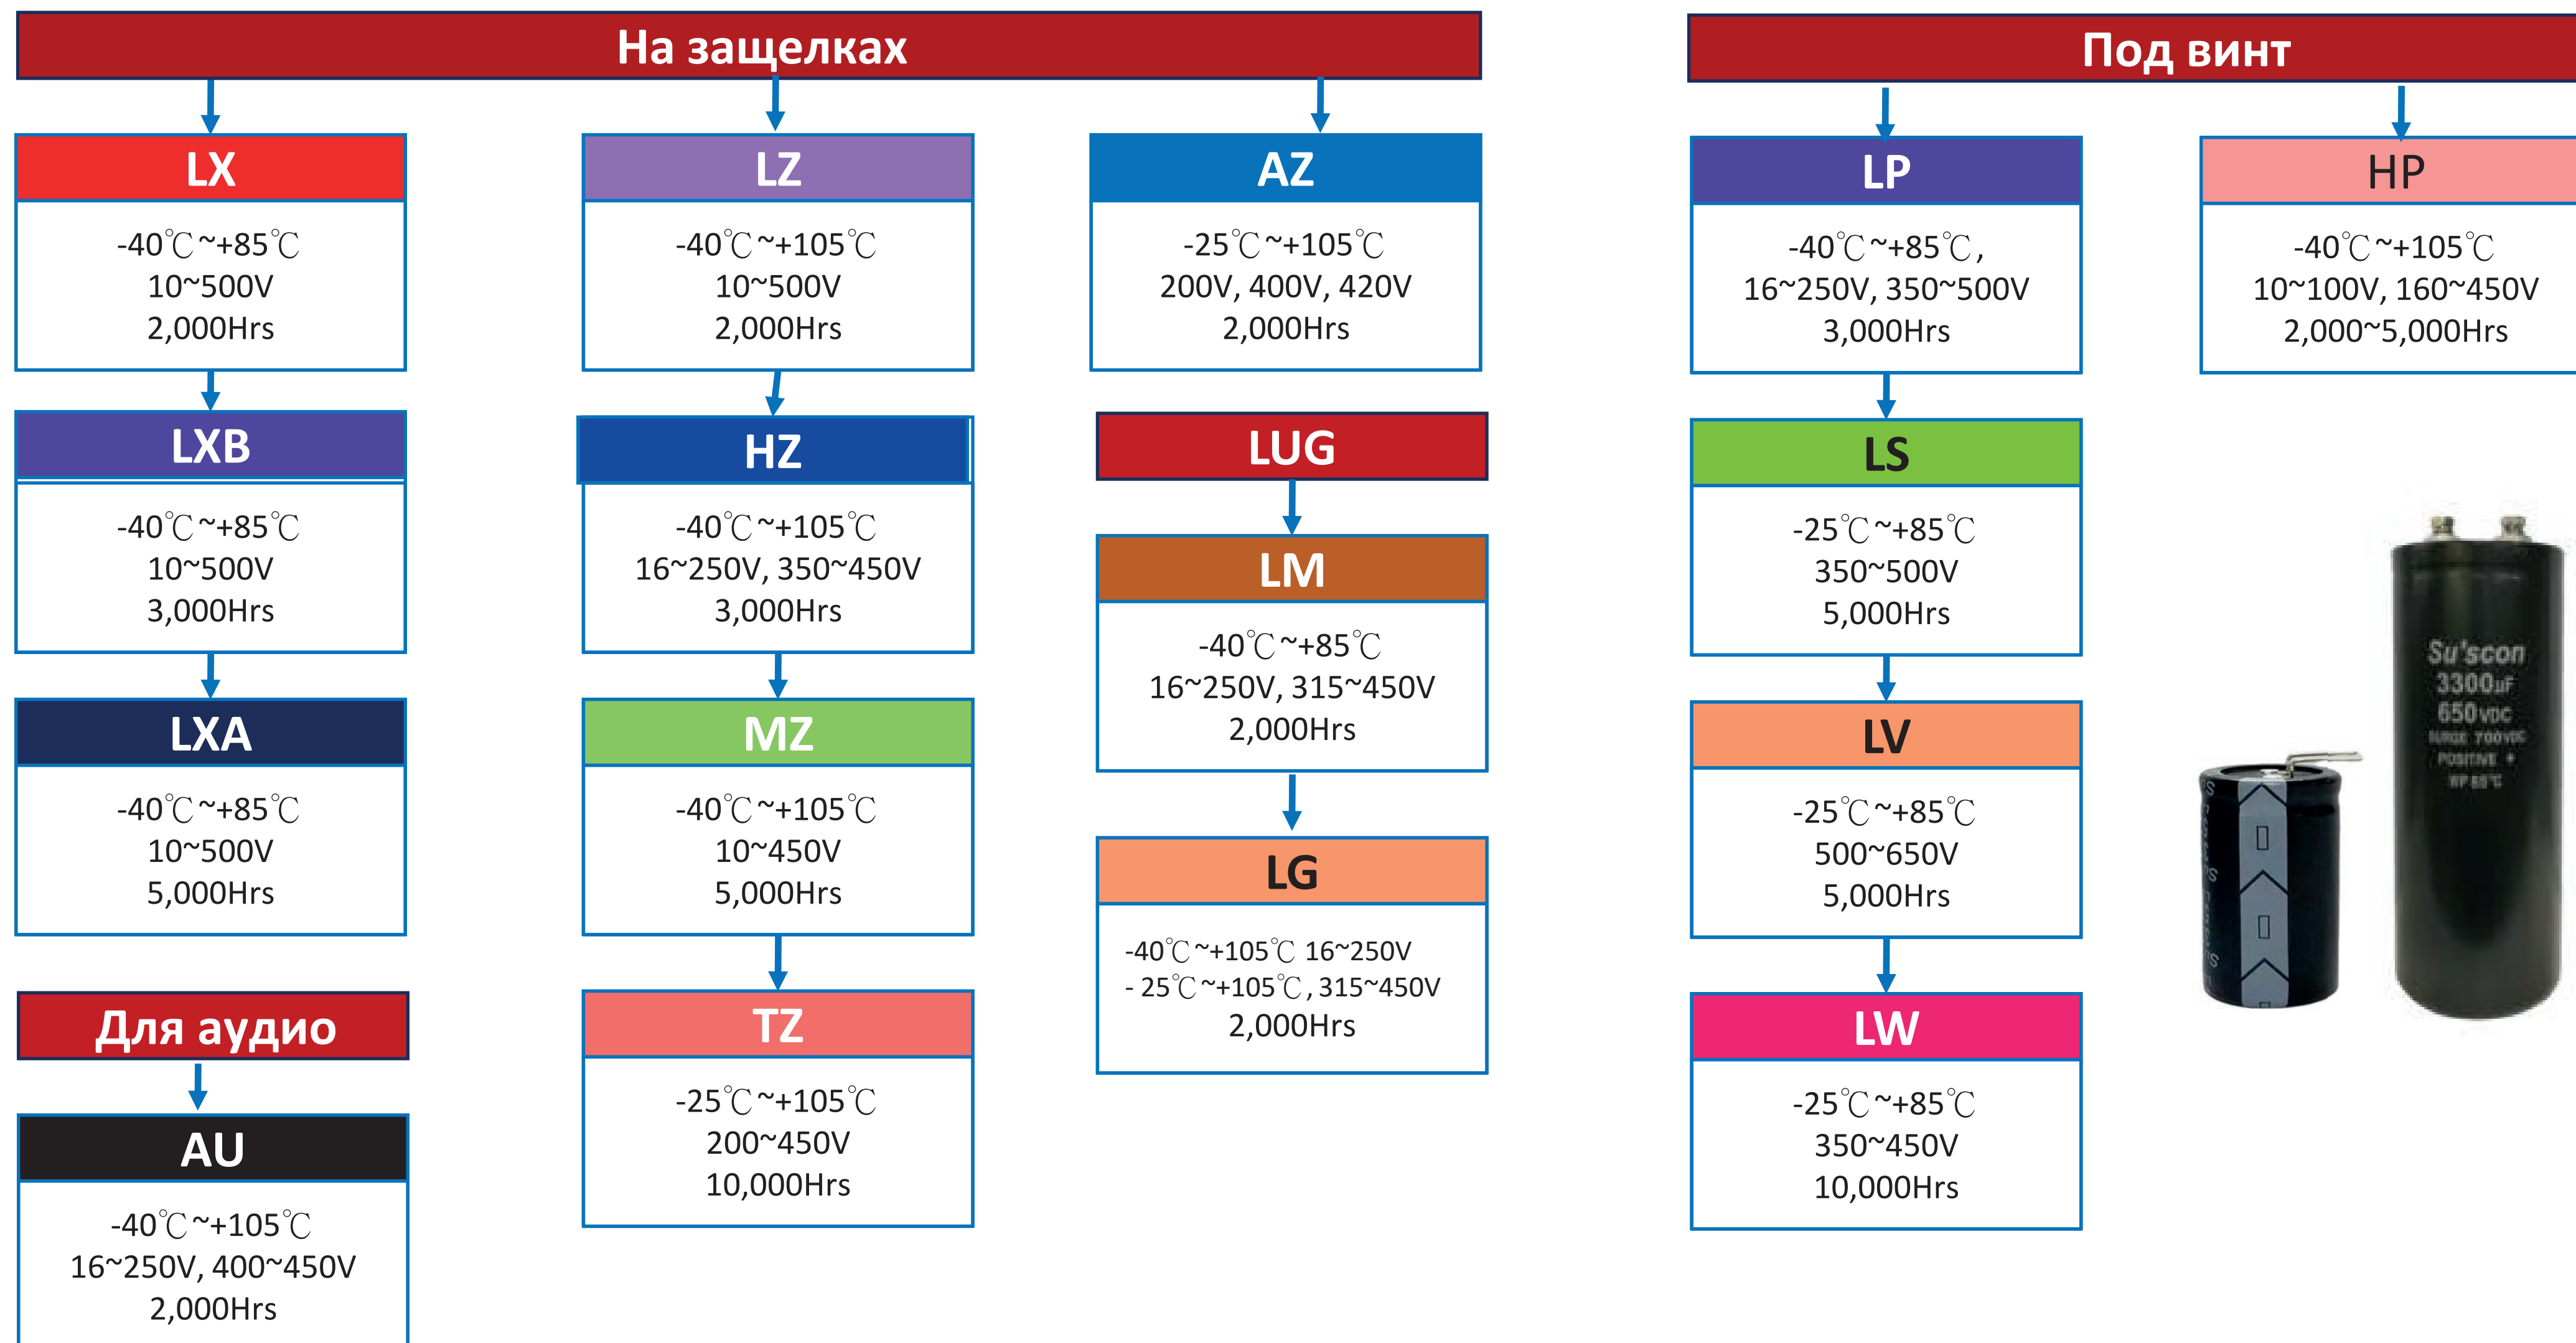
На защелках

LX
-40℃~+85℃
10~500V
2,000Hrs

LXB
-40℃~+85℃
10~500V
3,000Hrs

LXA
-40℃~+85℃
10~500V
5,000Hrs

LZ
-40℃~+105℃
10~500V
2,000Hrs

HZ
-40℃~+105℃
16~250V, 350~450V
3,000Hrs

MZ
-40℃~+105℃
10~450V
5,000Hrs

TZ
-25℃~+105℃
200~450V
10,000Hrs

AZ
-25℃~+105℃
200V, 400V, 420V
2,000Hrs

LUG

LM
-40℃~+85℃
16~250V, 315~450V
2,000Hrs

LG
-40℃~+105℃ 16~250V
- 25℃~+105℃, 315~450V
2,000Hrs

Для аудио

AU
-40℃~+105℃
16~250V, 400~450V
2,000Hrs

Под винт

LP
-40℃~+85℃,
16~250V, 350~500V
3,000Hrs

LS
-25℃~+85℃
350~500V
5,000Hrs

LV
-25℃~+85℃
500~650V
5,000Hrs

LW
-25℃~+85℃
350~450V
10,000Hrs

HP
-40℃~+105℃
10~100V, 160~450V
2,000~5,000Hrs

Su'scon
3300uF
650VDC
SURGE 700VDC
POSITIVE +
WP 85℃